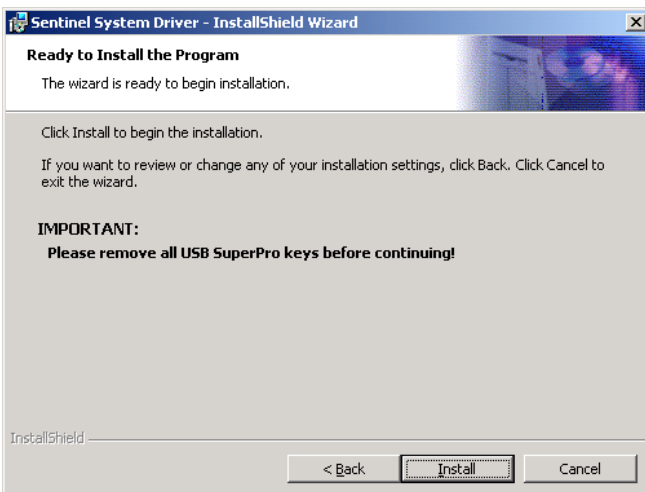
Sentinel System Driver - InstallShield Wizard

Ready to Install the Program

The wizard is ready to begin installation.

Click Install to begin the installation.

If you want to review or change any of your installation settings, click Back. Click Cancel to exit the wizard.

IMPORTANT:

Please remove all USB SuperPro keys before continuing!

InstallShield

< Back

Install

Cancel